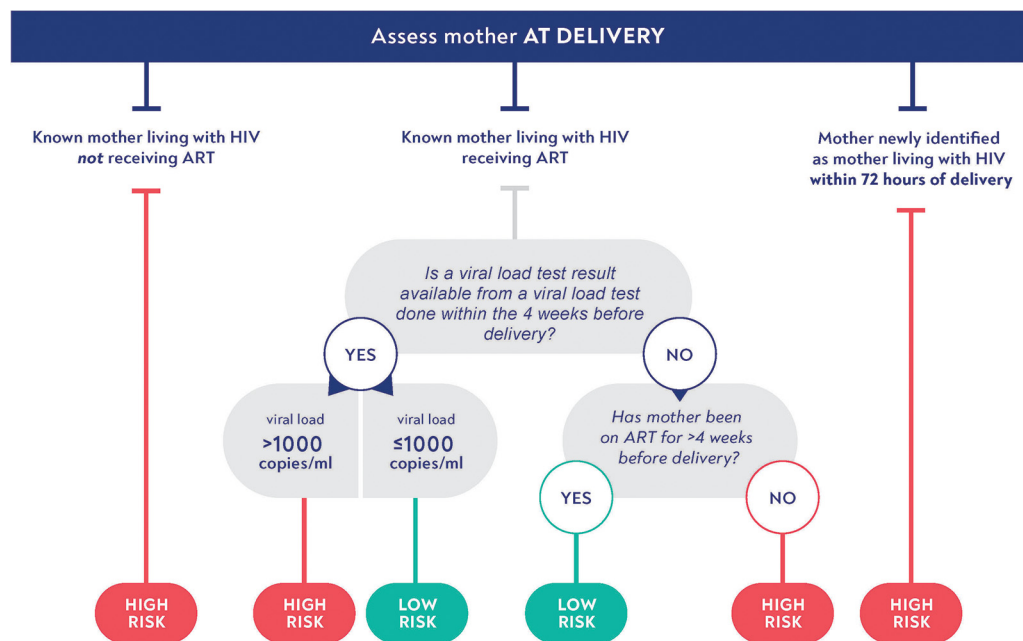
Assess mother AT DELIVERY

Known mother living with HIV *not* receiving ART

Known mother living with HIV receiving ART

Mother newly identified as mother living with HIV within 72 hours of delivery

Is a viral load test result available from a viral load test done within the 4 weeks before delivery?

YES

NO

viral load
>1000
copies/ml

viral load
≤1000
copies/ml

Has mother been on ART for >4 weeks before delivery?

YES

NO

HIGH RISK

HIGH RISK

LOW RISK

LOW RISK

HIGH RISK

HIGH RISK